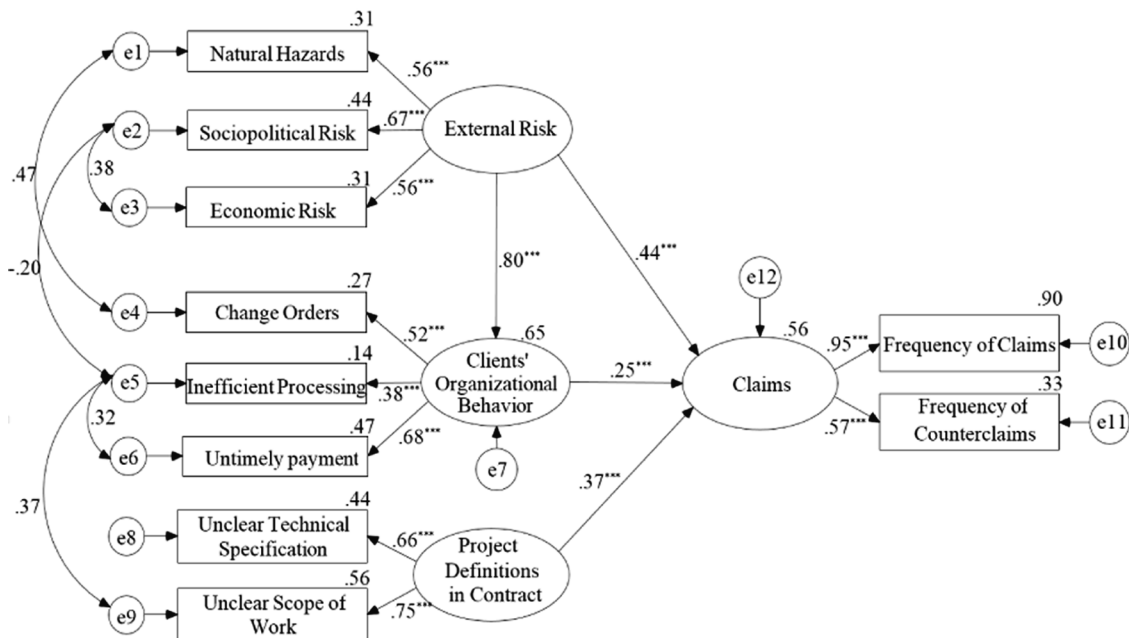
e1
Natural Hazards
.31
.56***
e2
Sociopolitical Risk
.44
.67***
External Risk
.38
e3
Economic Risk
.31
.56***
.47
.80***
.44***
-.20
e12
e4
Change Orders
.27
.52***
.65
.56
.90
.95***
Frequency of Claims
e10
Clients' Organizational Behavior
.25***
Claims
e5
Inefficient Processing
.14
.38***
.33
.32
Frequency of Counterclaims
e11
.57***
e6
Untimely payment
.47
.68***
e7
.37***
.37
.44
e8
Unclear Technical Specification
.66***
Project Definitions in Contract
.56
e9
Unclear Scope of Work
.75***